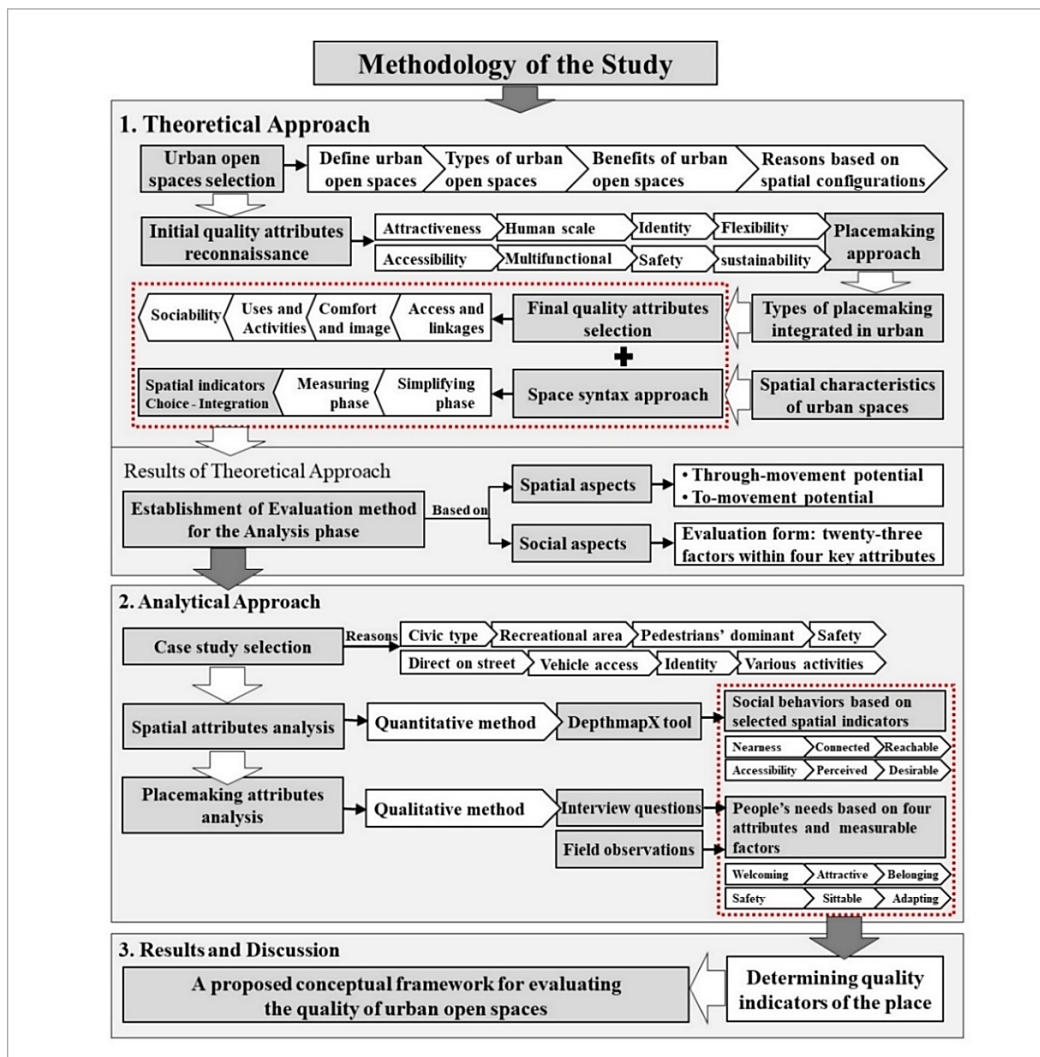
Methodology of the Study

1. Theoretical Approach

Urban open spaces selection

Define urban open spaces

Types of urban open spaces

Benefits of urban open spaces

Reasons based on spatial configurations

Initial quality attributes reconnaissance

Attractiveness

Human scale

Identity

Flexibility

Accessibility

Multifunctional

Safety

sustainability

Placemaking approach

Sociability

Uses and Activities

Comfort and image

Access and linkages

Final quality attributes selection

Types of placemaking integrated in urban

Spatial indicators Choice - Integration

Measuring phase

Simplifying phase

Space syntax approach

Spatial characteristics of urban spaces

Results of Theoretical Approach

Establishment of Evaluation method for the Analysis phase

Based on

Spatial aspects

• Through-movement potential
• To-movement potential

Social aspects

Evaluation form: twenty-three factors within four key attributes

2. Analytical Approach

Case study selection

Reasons

Civic type

Recreational area

Pedestrians' dominant

Safety

Direct on street

Vehicle access

Identity

Various activities

Spatial attributes analysis

Quantitative method

DepthmapX tool

Social behaviors based on selected spatial indicators

Nearness

Connected

Reachable

Accessibility

Perceived

Desirable

Placemaking attributes analysis

Qualitative method

Interview questions

Field observations

People's needs based on four attributes and measurable factors

Welcoming

Attractive

Belonging

Safety

Sittable

Adapting

3. Results and Discussion

A proposed conceptual framework for evaluating the quality of urban open spaces

Determining quality indicators of the place